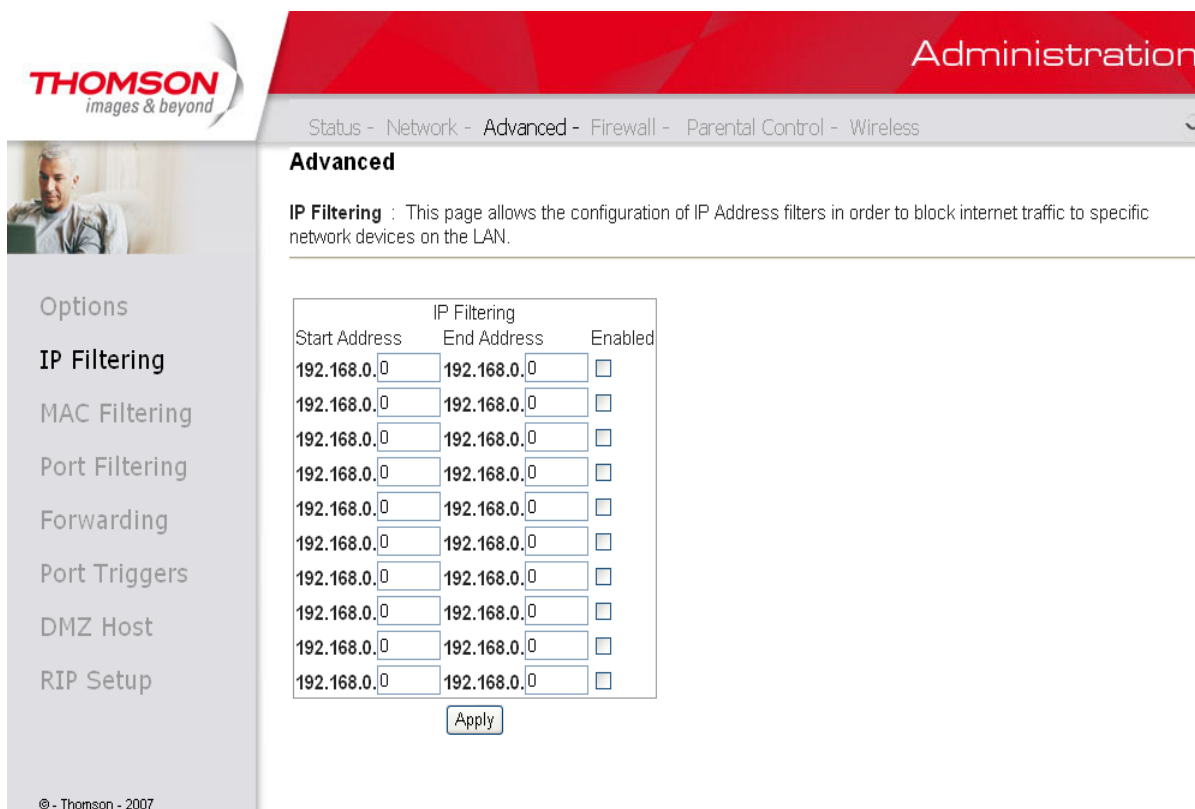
THOMSON
images & beyond

Administration

Status - Network - Advanced - Firewall - Parental Control - Wireless

Advanced

IP Filtering : This page allows the configuration of IP Address filters in order to block internet traffic to specific network devices on the LAN.

Options
IP Filtering
MAC Filtering
Port Filtering
Forwarding
Port Triggers
DMZ Host
RIP Setup

| IP Filtering | | |
|---|---|---|
| Start Address | End Address | Enabled |
| 192.168.0. 0 | 192.168.0. 0 | ☐ |
| 192.168.0. 0 | 192.168.0. 0 | ☐ |
| 192.168.0. 0 | 192.168.0. 0 | ☐ |
| 192.168.0. 0 | 192.168.0. 0 | ☐ |
| 192.168.0. 0 | 192.168.0. 0 | ☐ |
| 192.168.0. 0 | 192.168.0. 0 | ☐ |
| 192.168.0. 0 | 192.168.0. 0 | ☐ |
| 192.168.0. 0 | 192.168.0. 0 | ☐ |
| 192.168.0. 0 | 192.168.0. 0 | ☐ |
| 192.168.0. 0 | 192.168.0. 0 | ☐ |

Apply

© - Thomson - 2007